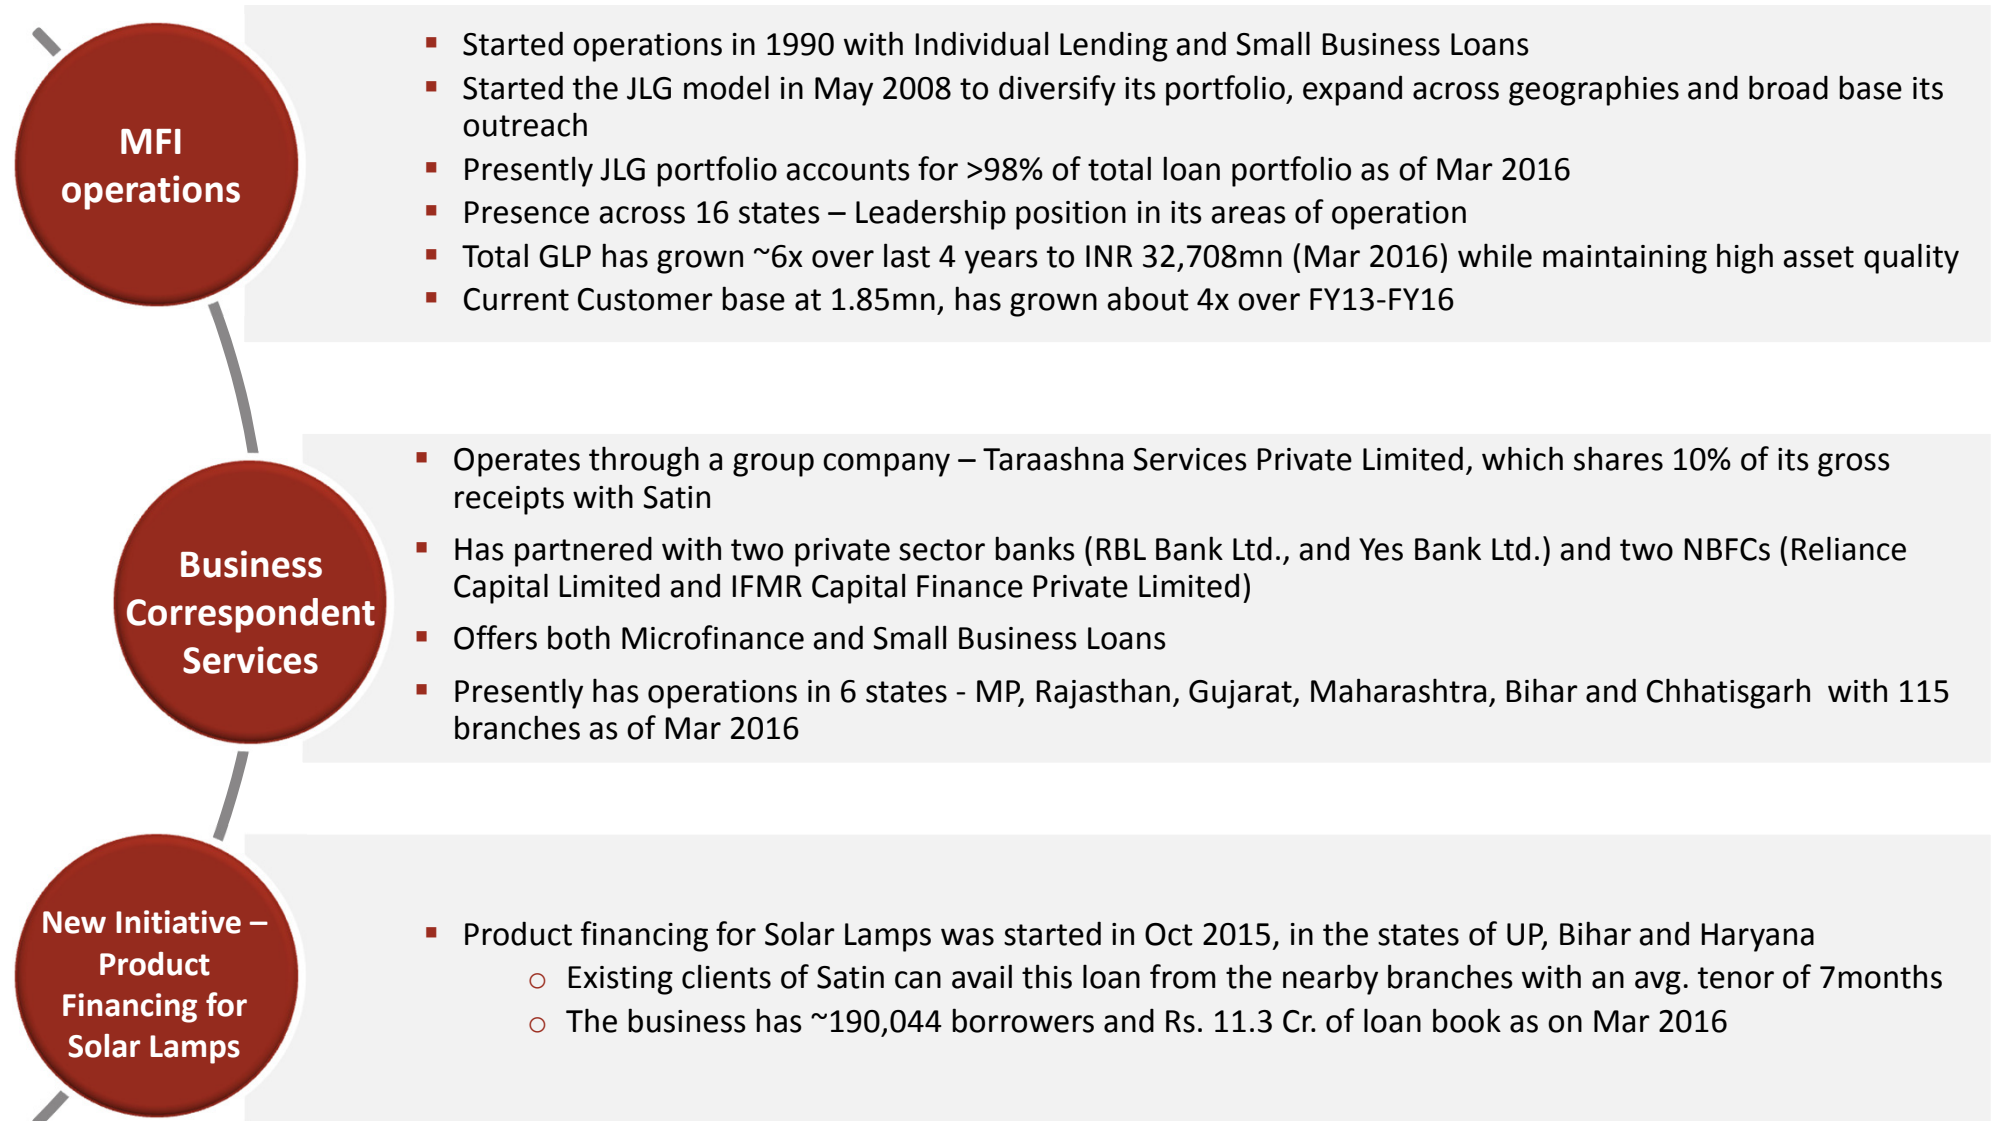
MFI operations

- Started operations in 1990 with Individual Lending and Small Business Loans
- Started the JLG model in May 2008 to diversify its portfolio, expand across geographies and broad base its outreach
- Presently JLG portfolio accounts for >98% of total loan portfolio as of Mar 2016
- Presence across 16 states – Leadership position in its areas of operation
- Total GLP has grown ~6x over last 4 years to INR 32,708mn (Mar 2016) while maintaining high asset quality
- Current Customer base at 1.85mn, has grown about 4x over FY13-FY16

Business Correspondent Services

- Operates through a group company – Taraashna Services Private Limited, which shares 10% of its gross receipts with Satin
- Has partnered with two private sector banks (RBL Bank Ltd., and Yes Bank Ltd.) and two NBFCs (Reliance Capital Limited and IFMR Capital Finance Private Limited)
- Offers both Microfinance and Small Business Loans
- Presently has operations in 6 states - MP, Rajasthan, Gujarat, Maharashtra, Bihar and Chhatisgarh with 115 branches as of Mar 2016

New Initiative – Product Financing for Solar Lamps

- Product financing for Solar Lamps was started in Oct 2015, in the states of UP, Bihar and Haryana
  - Existing clients of Satin can avail this loan from the nearby branches with an avg. tenor of 7months
  - The business has ~190,044 borrowers and Rs. 11.3 Cr. of loan book as on Mar 2016